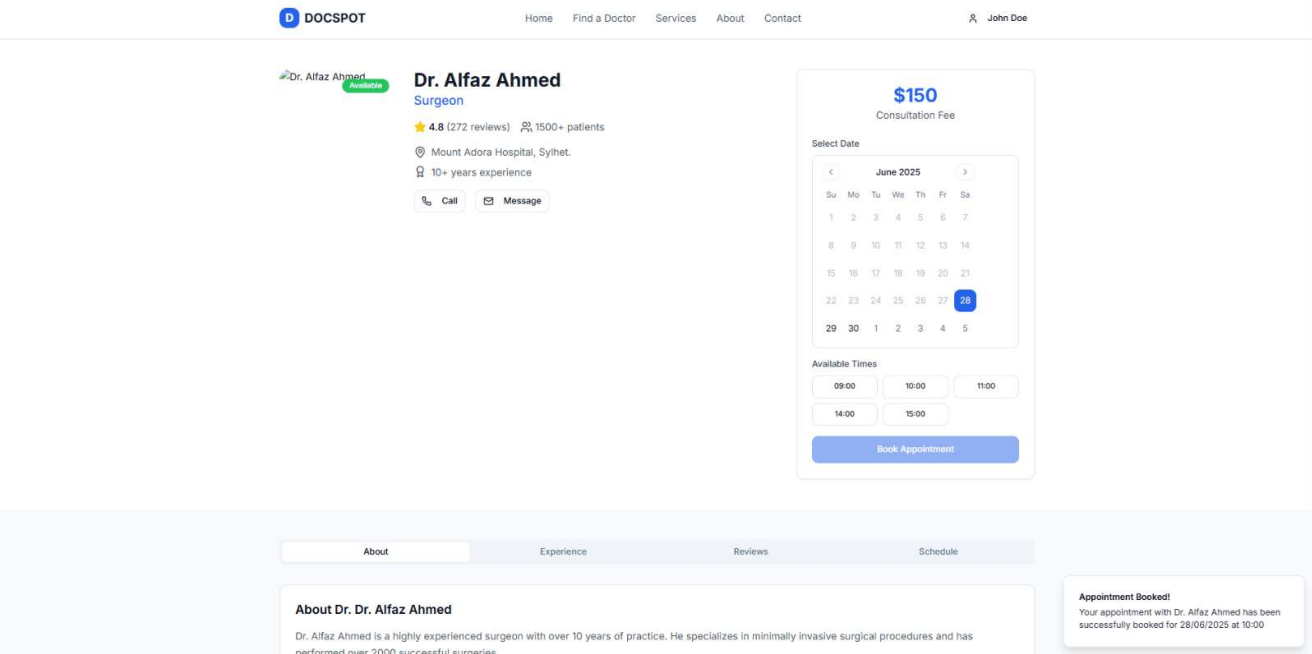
D DOCSPOT

Home Find a Doctor Services About Contact

John Doe

Dr. Alfaz Ahmed Available

Dr. Alfaz Ahmed
Surgeon
4.8 (272 reviews) 1500+ patients
Mount Adora Hospital, Sylhet.
10+ years experience
Call Message

$150
Consultation Fee

Select Date

June 2025

| Su | Mo | Tu | We | Th | Fr | Sa |
|---|---|---|---|---|---|---|
| 1 | 2 | 3 | 4 | 5 | 6 | 7 |
| 8 | 9 | 10 | 11 | 12 | 13 | 14 |
| 15 | 16 | 17 | 18 | 19 | 20 | 21 |
| 22 | 23 | 24 | 25 | 26 | 27 | 28 |
| 29 | 30 | 1 | 2 | 3 | 4 | 5 |

Available Times
09:00 10:00 11:00
14:00 15:00

Book Appointment

About Experience Reviews Schedule

About Dr. Dr. Alfaz Ahmed

Dr. Alfaz Ahmed is a highly experienced surgeon with over 10 years of practice. He specializes in minimally invasive surgical procedures and has performed over 2000 successful surgeries.

Appointment Booked!
Your appointment with Dr. Alfaz Ahmed has been successfully booked for 28/06/2025 at 10:00